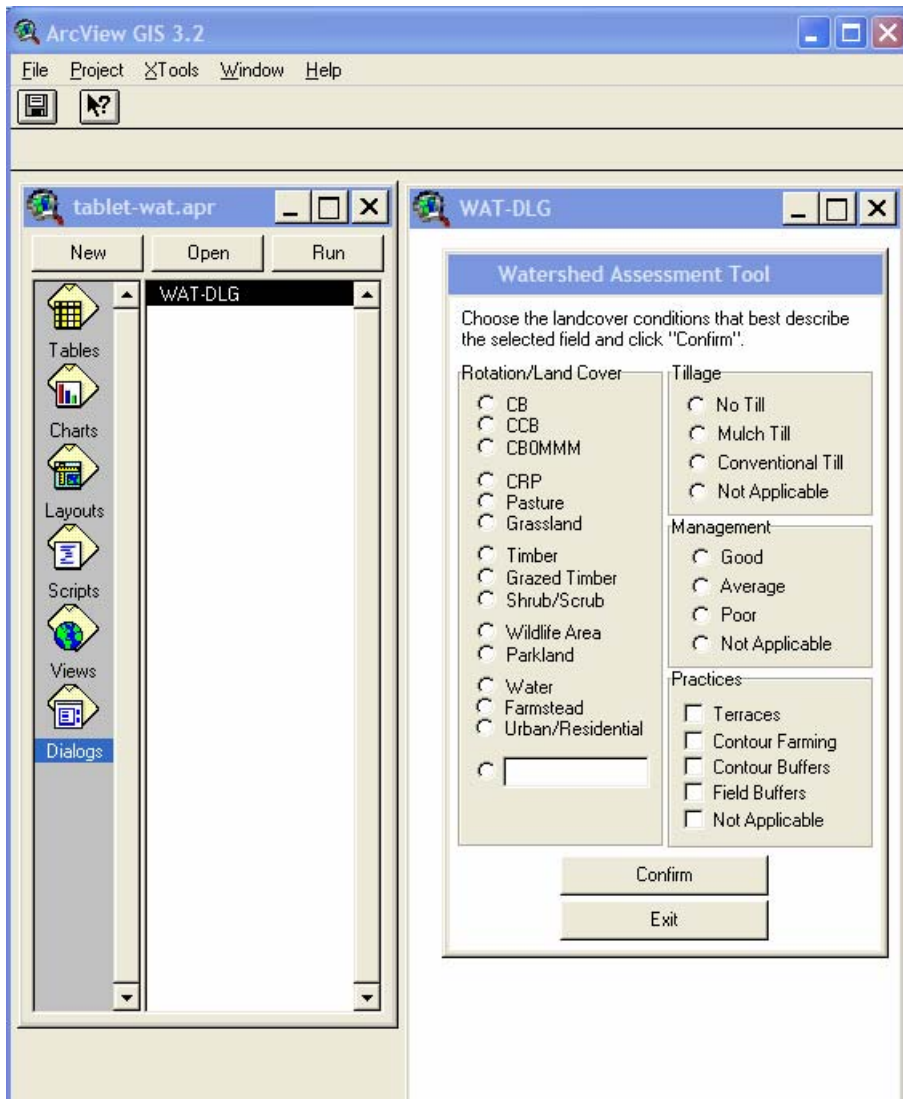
ArcView GIS 3.2

File Project XTools Window Help

tablet-wat.apr

New Open Run

Tables
Charts
Layouts
Scripts
Views
Dialogs

WAT-DLG

WAT-DLG

Watershed Assessment Tool

Choose the landcover conditions that best describe the selected field and click "Confirm".

Rotation/Land Cover
CB
CCB
CBOMMM
CRP
Pasture
Grassland
Timber
Grazed Timber
Shrub/Scrub
Wildlife Area
Parkland
Water
Farmstead
Urban/Residential

Tillage
No Till
Mulch Till
Conventional Till
Not Applicable

Management
Good
Average
Poor
Not Applicable

Practices
Terraces
Contour Farming
Contour Buffers
Field Buffers
Not Applicable

Confirm

Exit